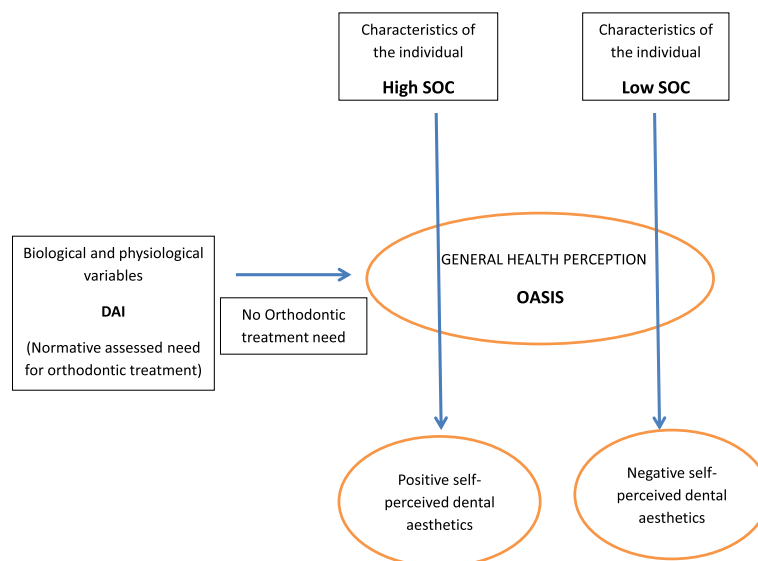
Characteristics of the individual

High SOC

Characteristics of the individual

Low SOC

Biological and physiological variables

DAI

(Normative assessed need for orthodontic treatment)

No Orthodontic treatment need

GENERAL HEALTH PERCEPTION

OASIS

Positive self-perceived dental aesthetics

Negative self-perceived dental aesthetics